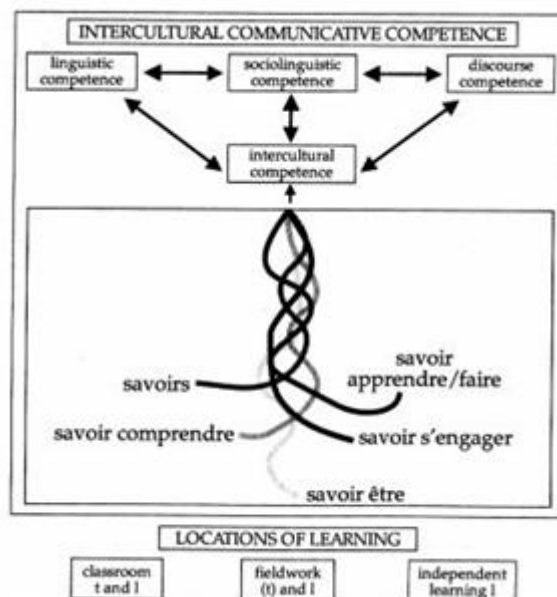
INTERCULTURAL COMMUNICATIVE COMPETENCE

linguistic competence

sociolinguistic competence

discourse competence

intercultural competence

savoirs

savoir apprendre/faire

savoir comprendre

savoir s'engager

savoir être

LOCATIONS OF LEARNING

classroom t and l

fieldwork (t) and l

independent learning l